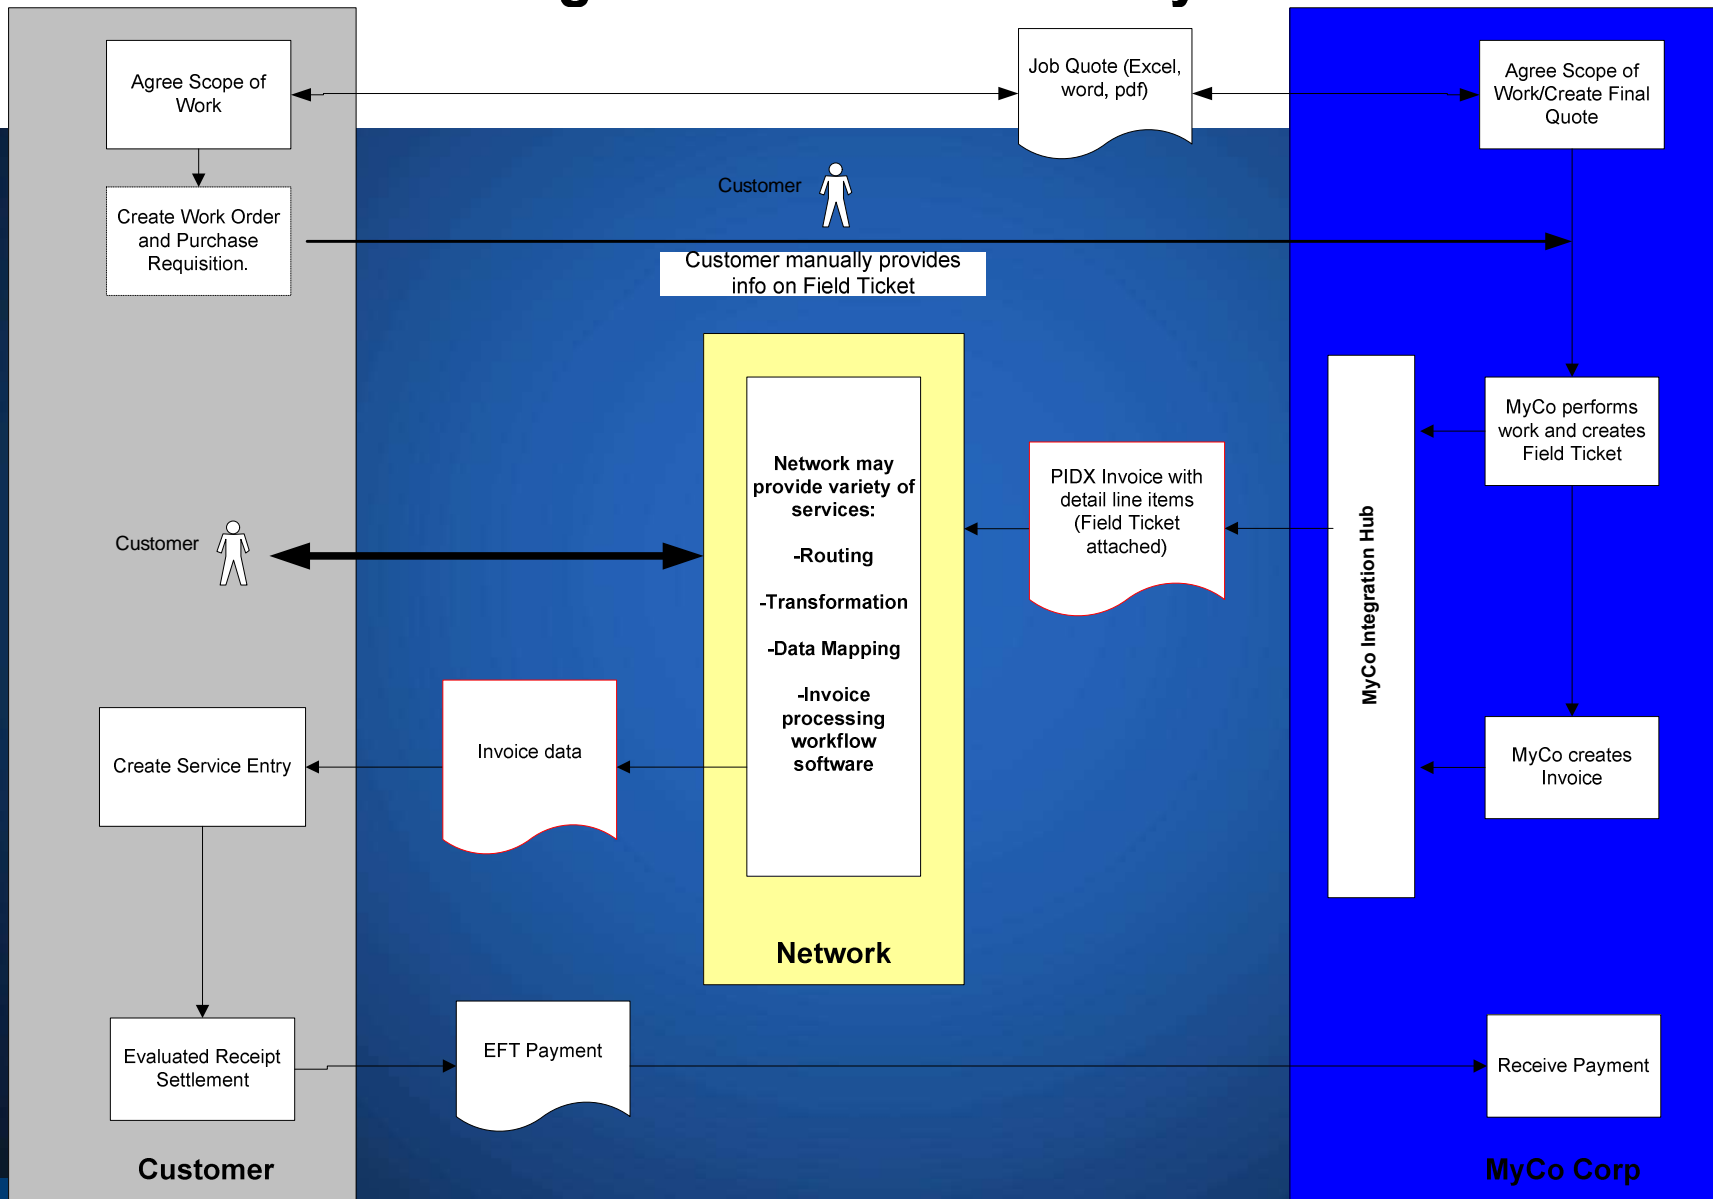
Agree Scope of Work

Job Quote (Excel, word, pdf)

Agree Scope of Work/Create Final Quote

Create Work Order and Purchase Requisition.

Customer

Customer manually provides info on Field Ticket

Network may provide variety of services:

-Routing

-Transformation

-Data Mapping

-Invoice processing workflow software

Network

PIDX Invoice with detail line items (Field Ticket attached)

MyCo Integration Hub

MyCo performs work and creates Field Ticket

Customer

Create Service Entry

Invoice data

MyCo creates Invoice

Evaluated Receipt Settlement

EFT Payment

Receive Payment

Customer

MyCo Corp